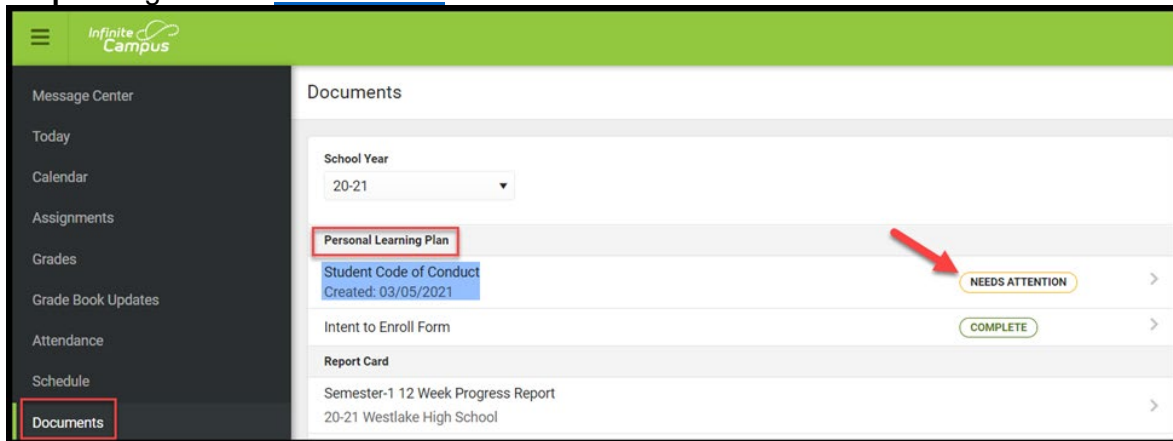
Infinite Campus

Message Center
Today
Calendar
Assignments
Grades
Grade Book Updates
Attendance
Schedule
Documents

Documents

School Year
20-21

Personal Learning Plan

Student Code of Conduct
Created: 03/05/2021
NEEDS ATTENTION

Intent to Enroll Form
COMPLETE

Report Card

Semester-1 12 Week Progress Report
20-21 Westlake High School